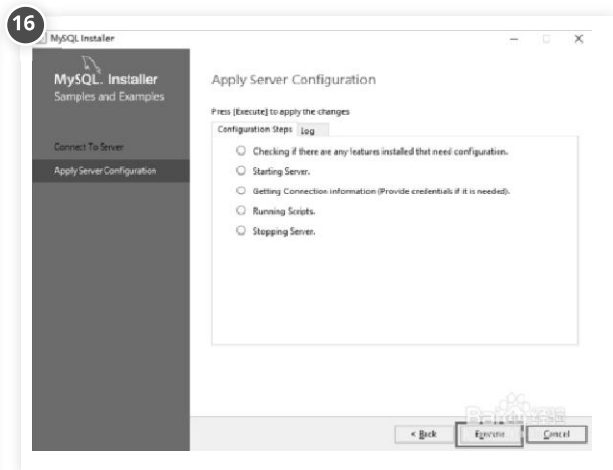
16

MySQL Installer

MySQL. Installer
Samples and Examples

Connect To Server

Apply Server Configuration

Apply Server Configuration

Press [Execute] to apply the changes

Configuration Steps | Log

Checking if there are any features installed that need configuration.

Starting Server.

Getting Connection information (Provide credentials if it is needed).

Running Scripts.

Stopping Server.

Baidu 经验

< Back | Execute | Cancel